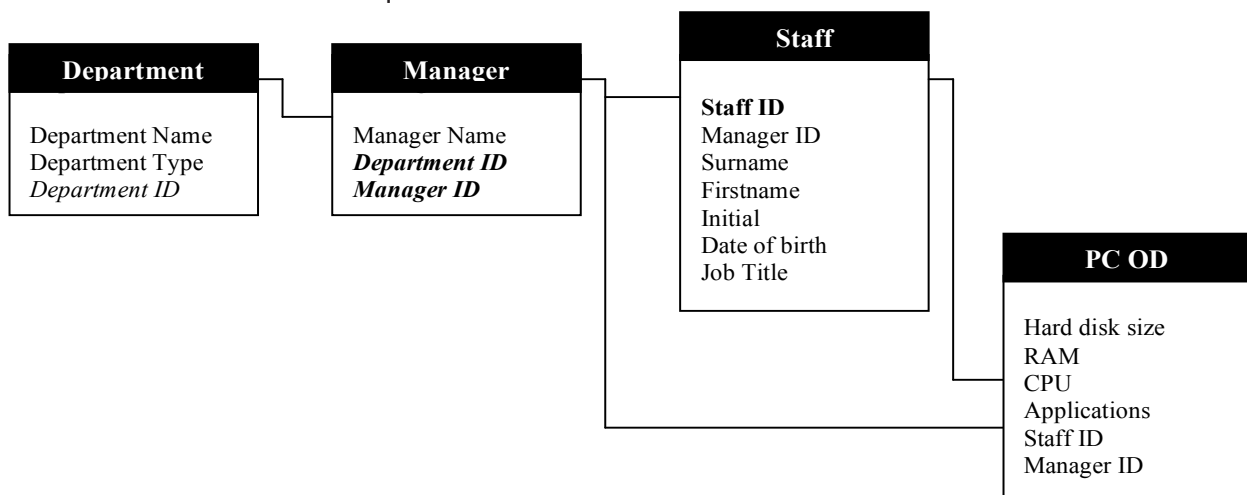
Department

Department Name
Department Type
*Department ID*

Manager

Manager Name
***Department ID***
***Manager ID***

Staff

**Staff ID**
Manager ID
Surname
Firstname
Initial
Date of birth
Job Title

PC OD

Hard disk size
RAM
CPU
Applications
Staff ID
Manager ID